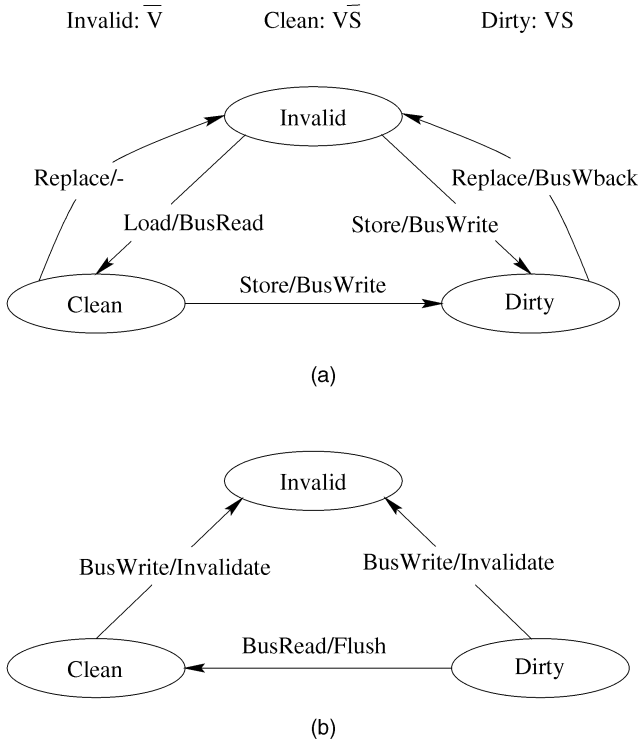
Invalid: $\overline{V}$ Clean: $V\overline{S}$ Dirty: VS

Invalid

Replace/-

Load/BusRead

Store/BusWrite

Replace/BusWback

Clean

Store/BusWrite

Dirty

(a)

Invalid

BusWrite/Invalidate

BusWrite/Invalidate

BusRead/Flush

Clean

Dirty

(b)